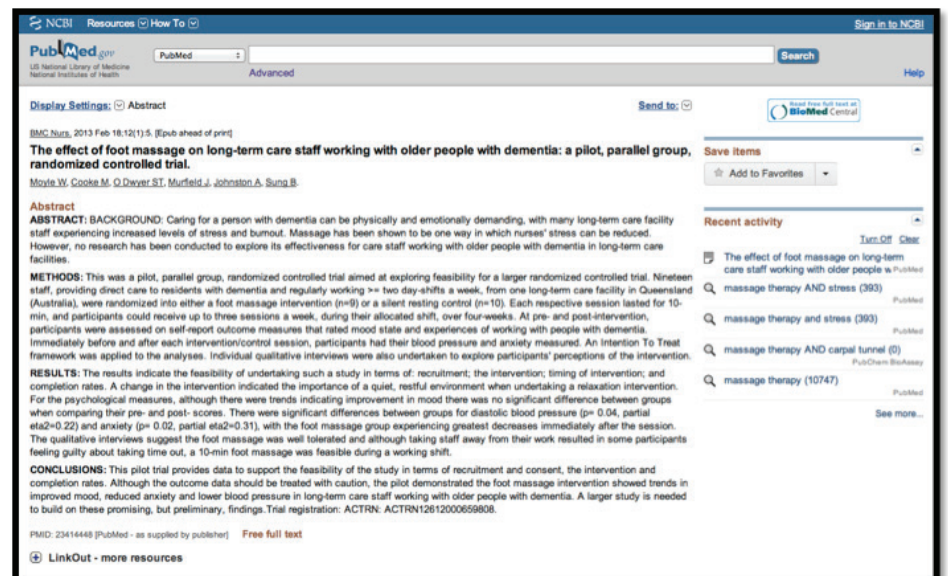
NCBI Resources How To

Sign in to NCBI

PubMed.gov
US National Library of Medicine
National Institutes of Health

PubMed

Search

Advanced

Help

Display Settings: Abstract

Send to:

Read free full text at BioMed Central

BMC Nurs. 2013 Feb 18;12(1):5. [Epub ahead of print]

The effect of foot massage on long-term care staff working with older people with dementia: a pilot, parallel group, randomized controlled trial.

Moyle W, Cooke M, O'Dwyer ST, Murfield J, Johnston A, Sung B.

Abstract

ABSTRACT: BACKGROUND: Caring for a person with dementia can be physically and emotionally demanding, with many long-term care facility staff experiencing increased levels of stress and burnout. Massage has been shown to be one way in which nurses' stress can be reduced. However, no research has been conducted to explore its effectiveness for care staff working with older people with dementia in long-term care facilities.

METHODS: This was a pilot, parallel group, randomized controlled trial aimed at exploring feasibility for a larger randomized controlled trial. Nineteen staff, providing direct care to residents with dementia and regularly working >= two day-shifts a week, from one long-term care facility in Queensland (Australia), were randomized into either a foot massage intervention (n=9) or a silent resting control (n=10). Each respective session lasted for 10-min, and participants could receive up to three sessions a week, during their allocated shift, over four-weeks. At pre- and post-intervention, participants were assessed on self-report outcome measures that rated mood state and experiences of working with people with dementia. Immediately before and after each intervention/control session, participants had their blood pressure and anxiety measured. An Intention To Treat framework was applied to the analyses. Individual qualitative interviews were also undertaken to explore participants' perceptions of the intervention.

RESULTS: The results indicate the feasibility of undertaking such a study in terms of: recruitment; the intervention; timing of intervention; and completion rates. A change in the intervention indicated the importance of a quiet, restful environment when undertaking a relaxation intervention. For the psychological measures, although there were trends indicating improvement in mood there was no significant difference between groups when comparing their pre- and post- scores. There were significant differences between groups for diastolic blood pressure (p= 0.04, partial eta2=0.22) and anxiety (p= 0.02, partial eta2=0.31), with the foot massage group experiencing greatest decreases immediately after the session. The qualitative interviews suggest the foot massage was well tolerated and although taking staff away from their work resulted in some participants feeling guilty about taking time out, a 10-min foot massage was feasible during a working shift.

CONCLUSIONS: This pilot trial provides data to support the feasibility of the study in terms of recruitment and consent, the intervention and completion rates. Although the outcome data should be treated with caution, the pilot demonstrated the foot massage intervention showed trends in improved mood, reduced anxiety and lower blood pressure in long-term care staff working with older people with dementia. A larger study is needed to build on these promising, but preliminary, findings.Trial registration: ACTRN: ACTRN12612000659808.

PMID: 23414448 [PubMed - as supplied by publisher] Free full text

LinkOut - more resources

Save items

Add to Favorites

Recent activity

Turn Off Clear

The effect of foot massage on long-term care staff working with older people w PubMed

massage therapy AND stress (393) PubMed

massage therapy and stress (393) PubMed

massage therapy AND carpal tunnel (0) PubChem BioAssay

massage therapy (10747) PubMed

See more...